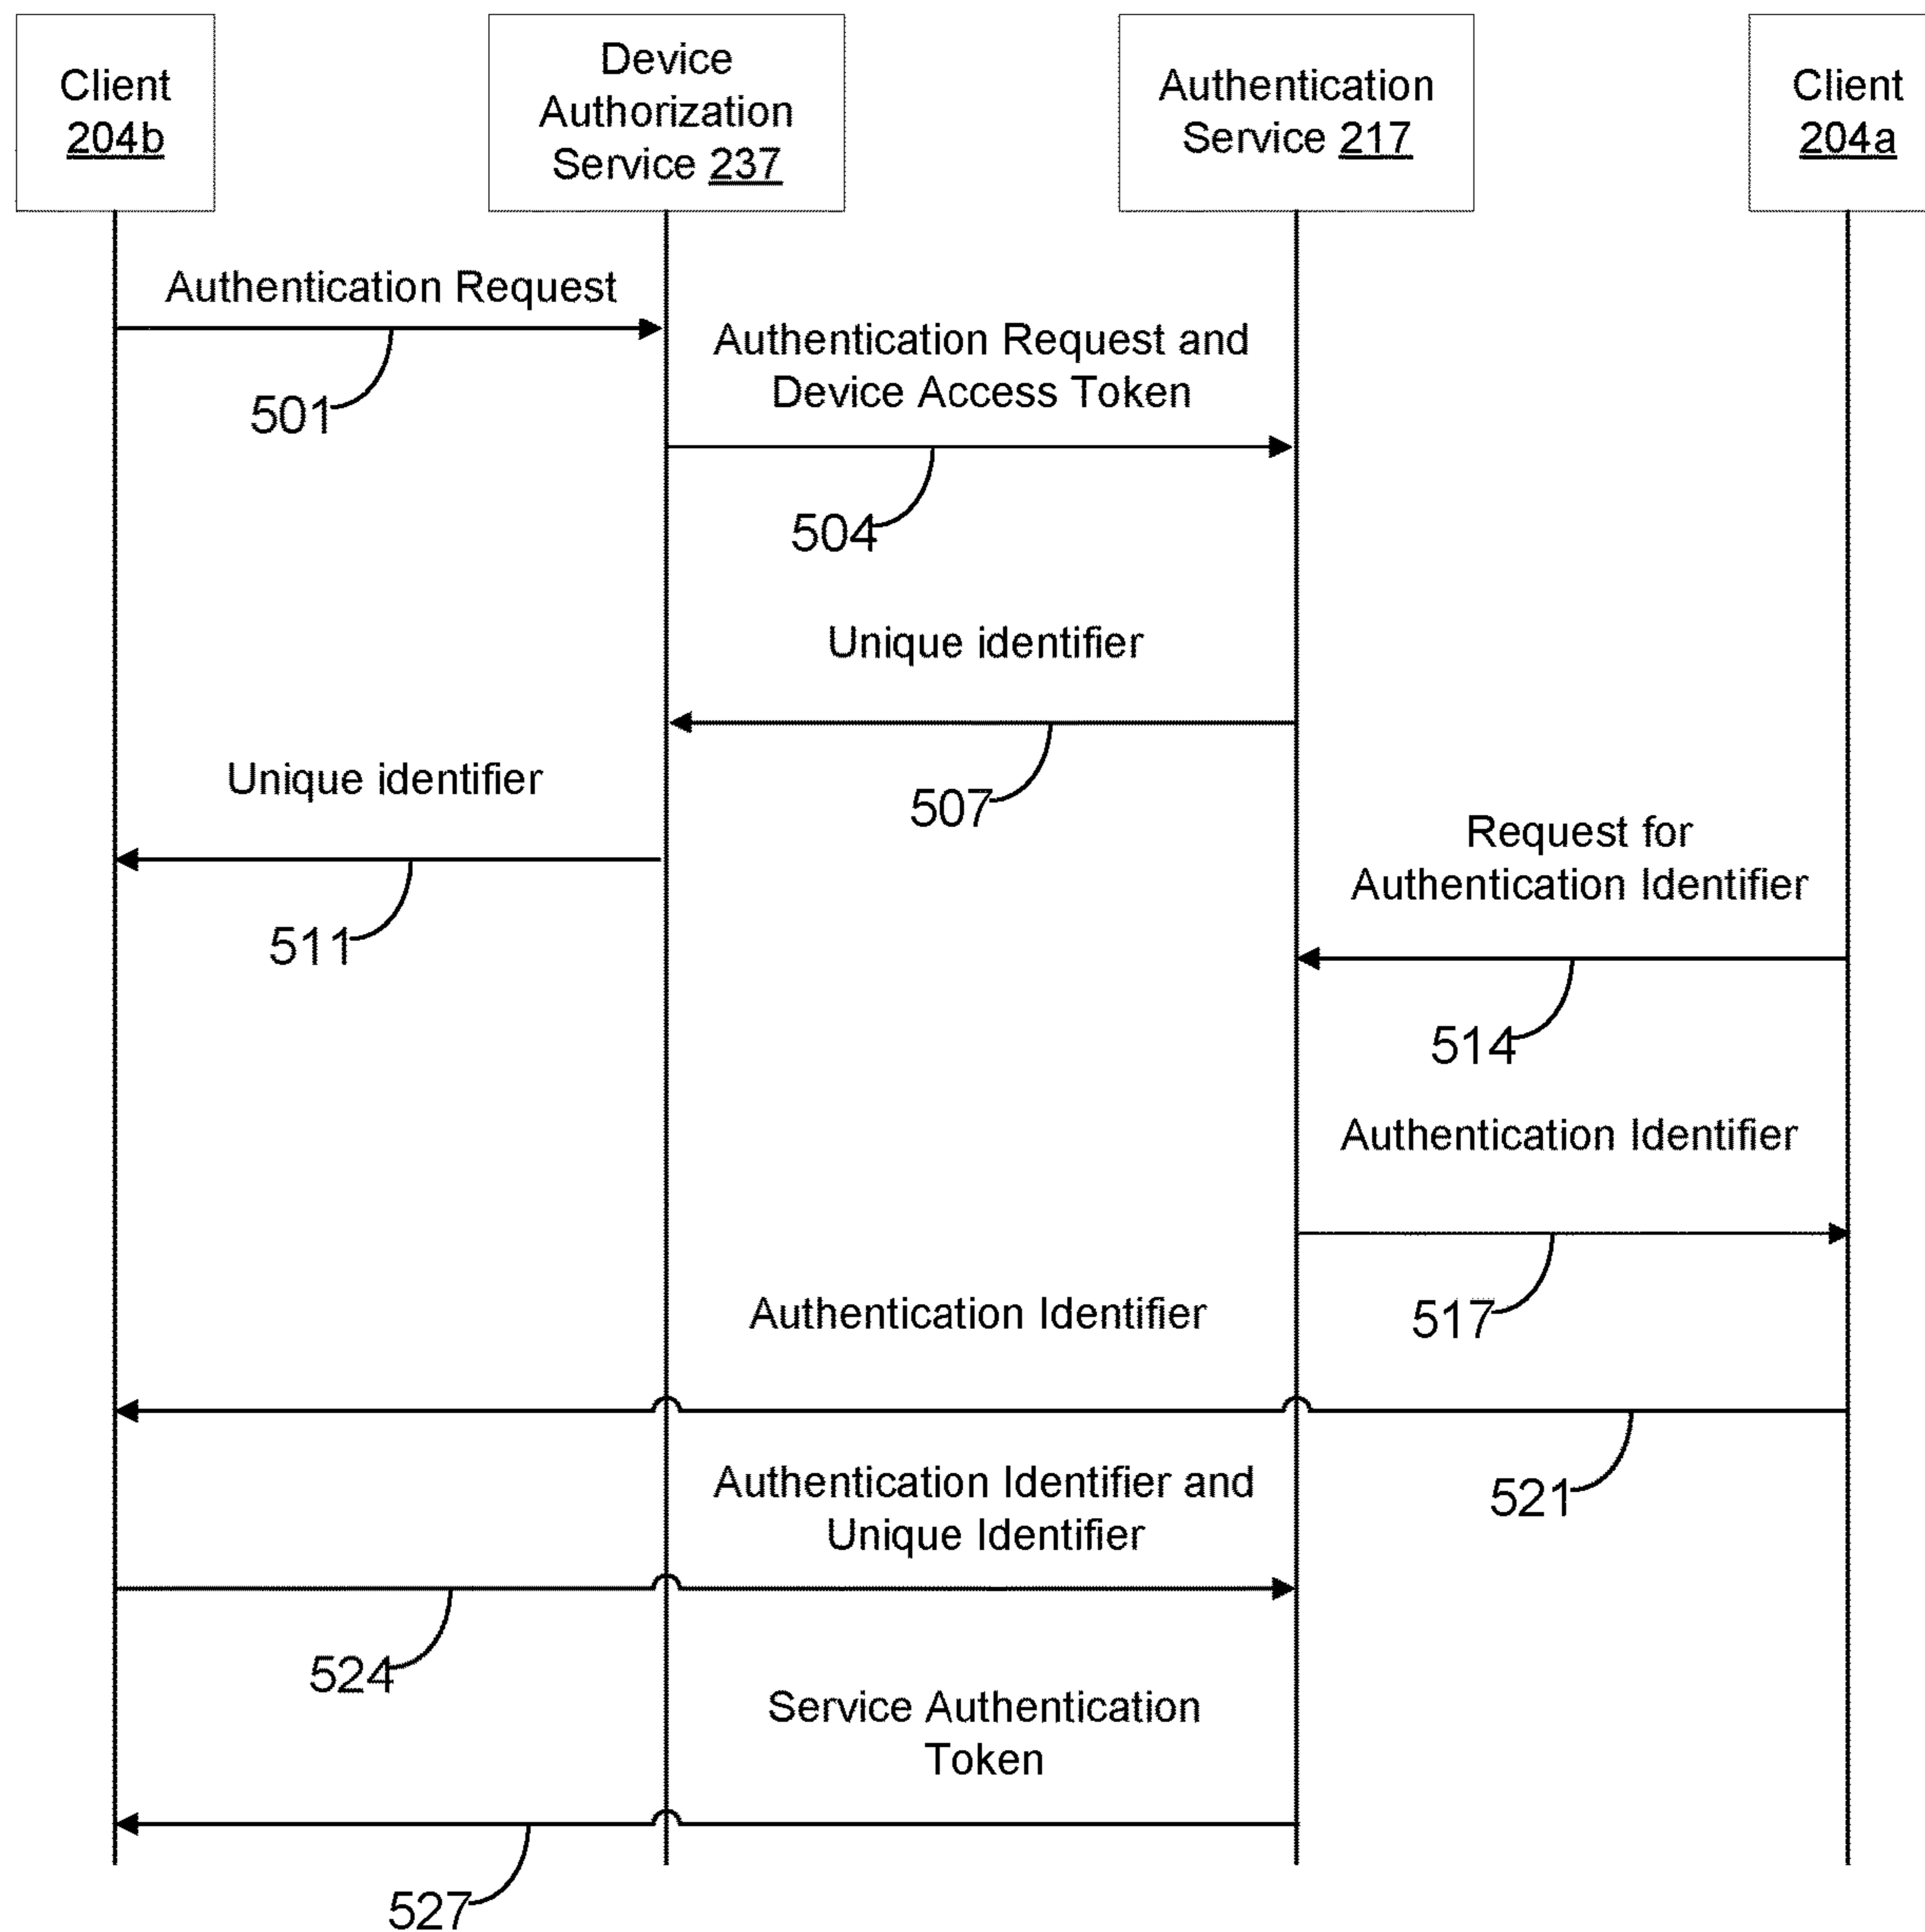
Client 204b

Device Authorization Service 237

Authentication Service 217

Client 204a

Authentication Request

501

Authentication Request and Device Access Token

504

Unique identifier

507

Unique identifier

511

Request for Authentication Identifier

514

Authentication Identifier

517

Authentication Identifier

521

Authentication Identifier and Unique Identifier

524

Service Authentication Token

527